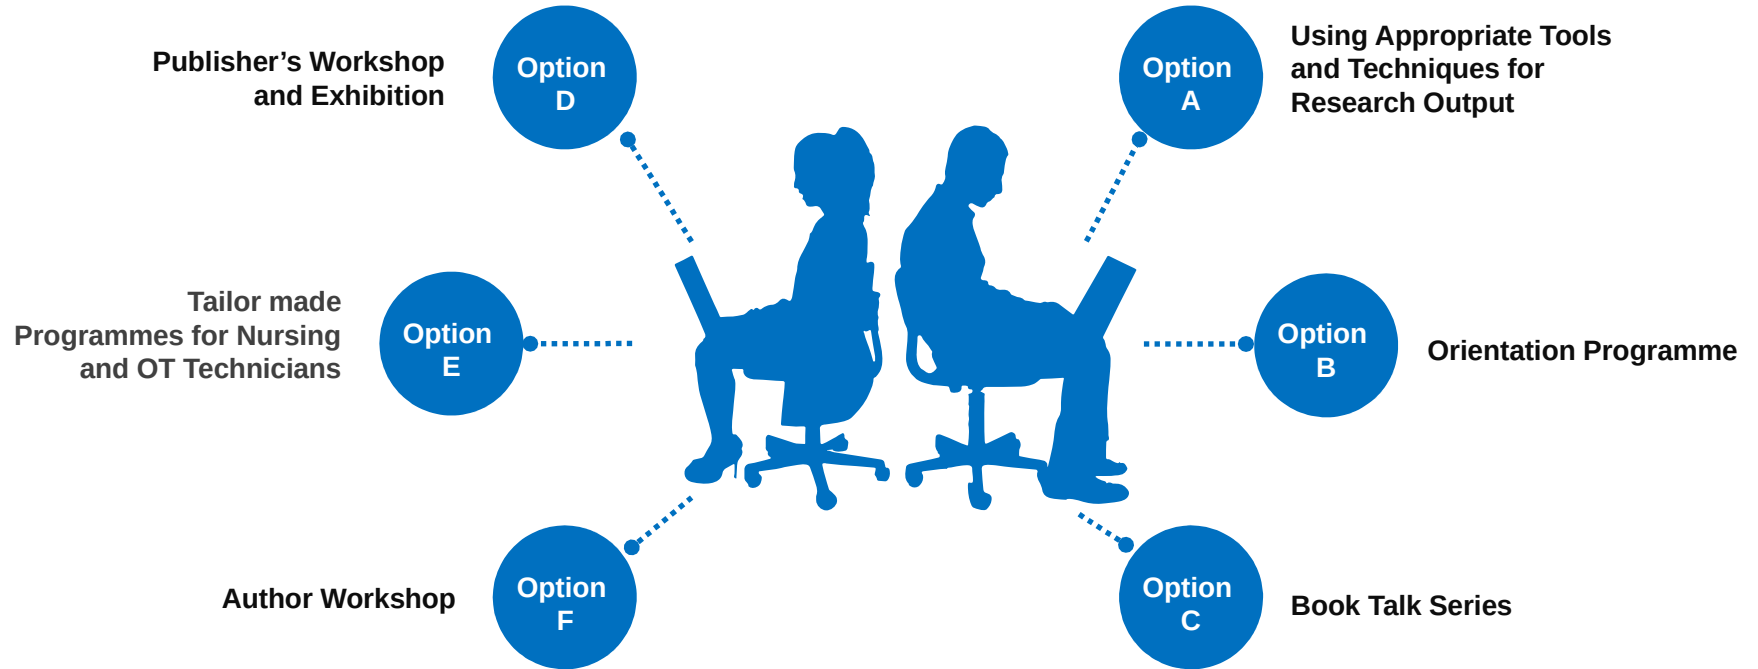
Publisher's Workshop and Exhibition

Option D

Option A

Using Appropriate Tools and Techniques for Research Output

Tailor made Programmes for Nursing and OT Technicians

Option E

Option B

Orientation Programme

Author Workshop

Option F

Option C

Book Talk Series